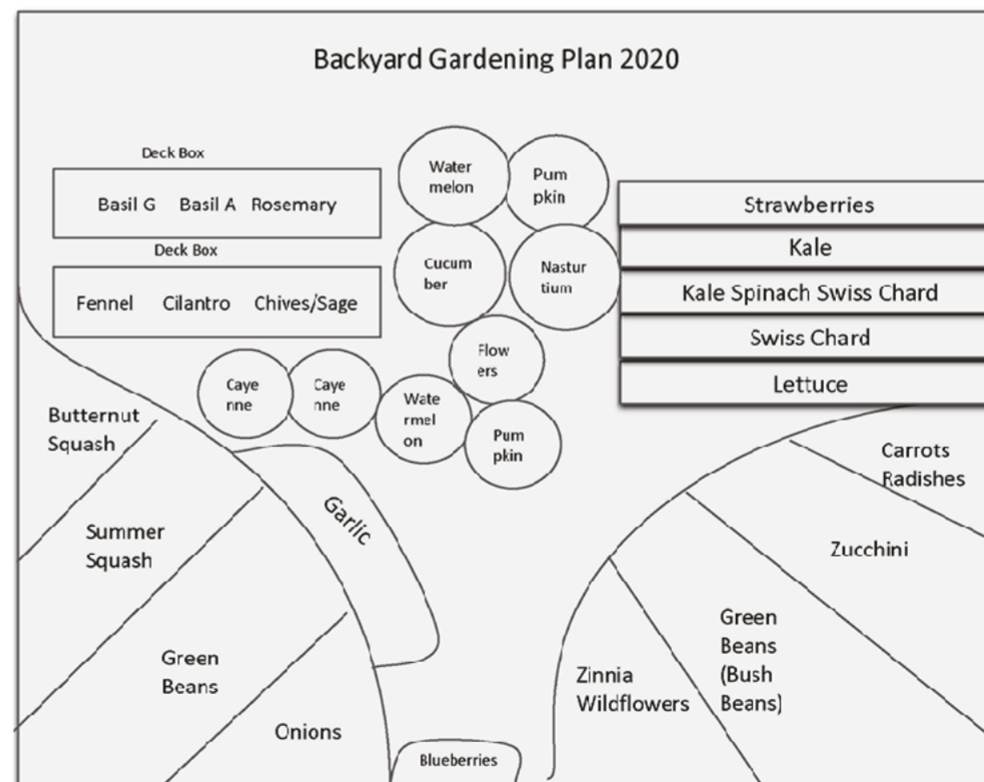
Backyard Gardening Plan 2020

Deck Box

Basil G Basil A Rosemary

Deck Box

Fennel Cilantro Chives/Sage

Water melon

Pum pkin

Cucum ber

Nastur tium

Flow ers

Caye nne

Caye nne

Wate rmel on

Pum pkin

Strawberries

Kale

Kale Spinach Swiss Chard

Swiss Chard

Lettuce

Butternut Squash

Summer Squash

Green Beans

Onions

Garlic

Blueberries

Carrots Radishes

Zucchini

Green Beans (Bush Beans)

Zinnia Wildflowers